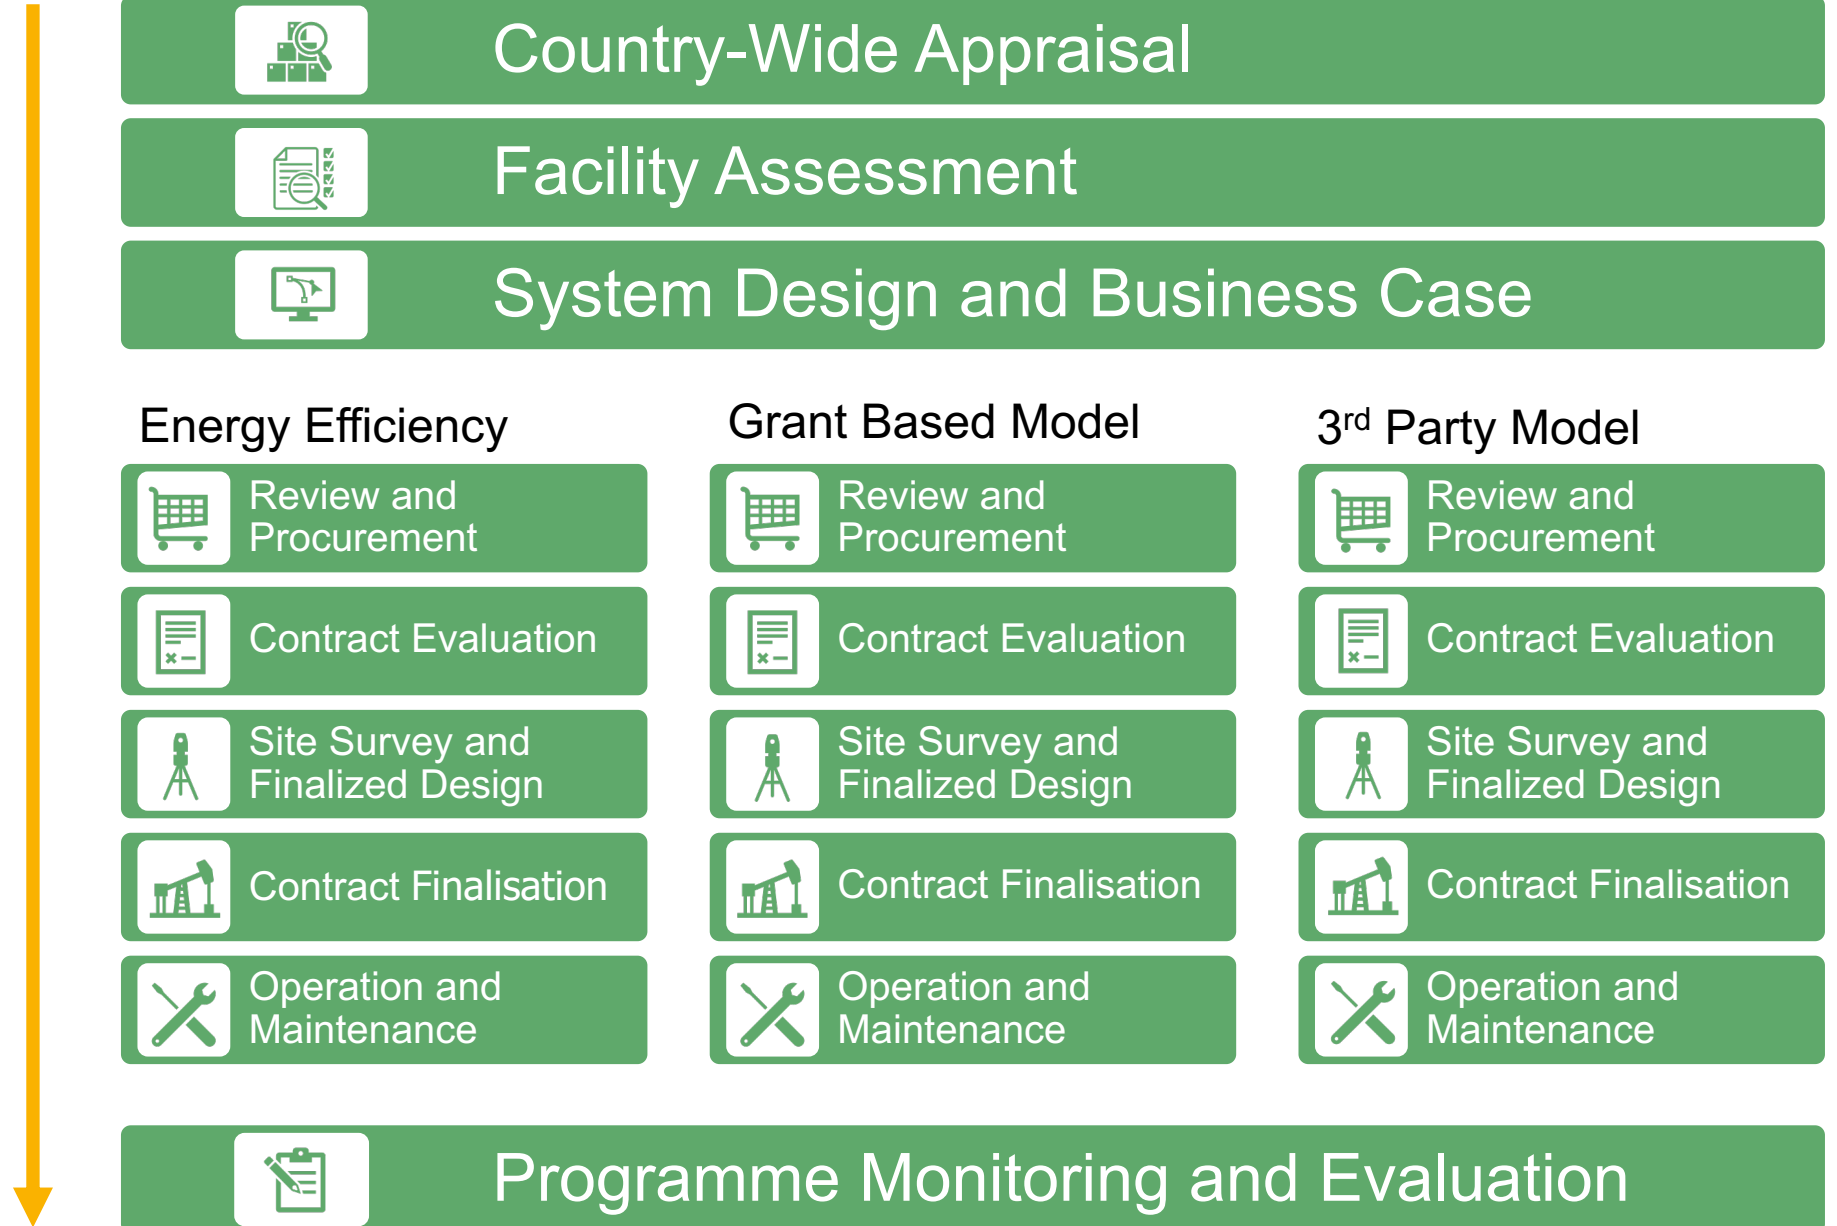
Country-Wide Appraisal

Facility Assessment

System Design and Business Case

Energy Efficiency

Review and Procurement

Contract Evaluation

Site Survey and Finalized Design

Contract Finalisation

Operation and Maintenance

Grant Based Model

Review and Procurement

Contract Evaluation

Site Survey and Finalized Design

Contract Finalisation

Operation and Maintenance

3$^{rd}$ Party Model

Review and Procurement

Contract Evaluation

Site Survey and Finalized Design

Contract Finalisation

Operation and Maintenance

Programme Monitoring and Evaluation